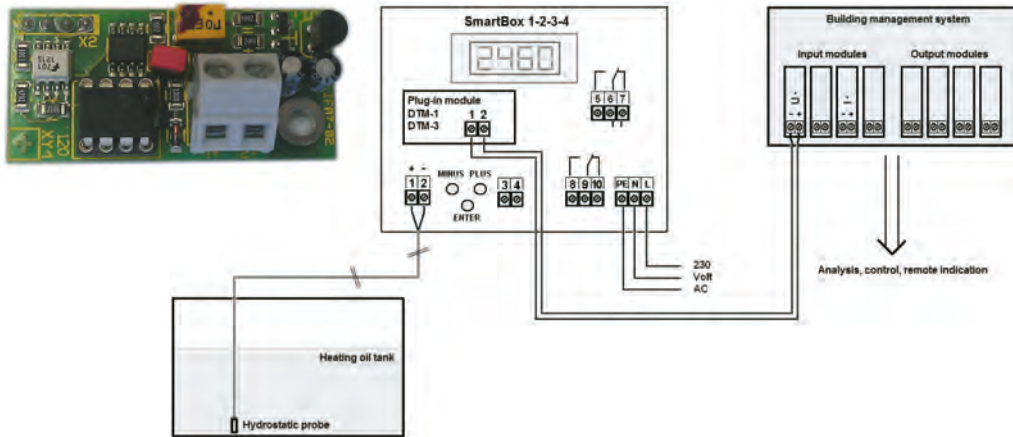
X2
SmartBox 1-2-3-4
2460
Plug-in module
DTM-1
DTM-3
1 2
5 6 7
+ -
1 2
MINUS PLUS
ENTER
3 4
8 9 10
PE N L
230
Volt
AC
Building management system
Input modules
Output modules
Analysis, control, remote indication
Heating oil tank
Hydrostatic probe